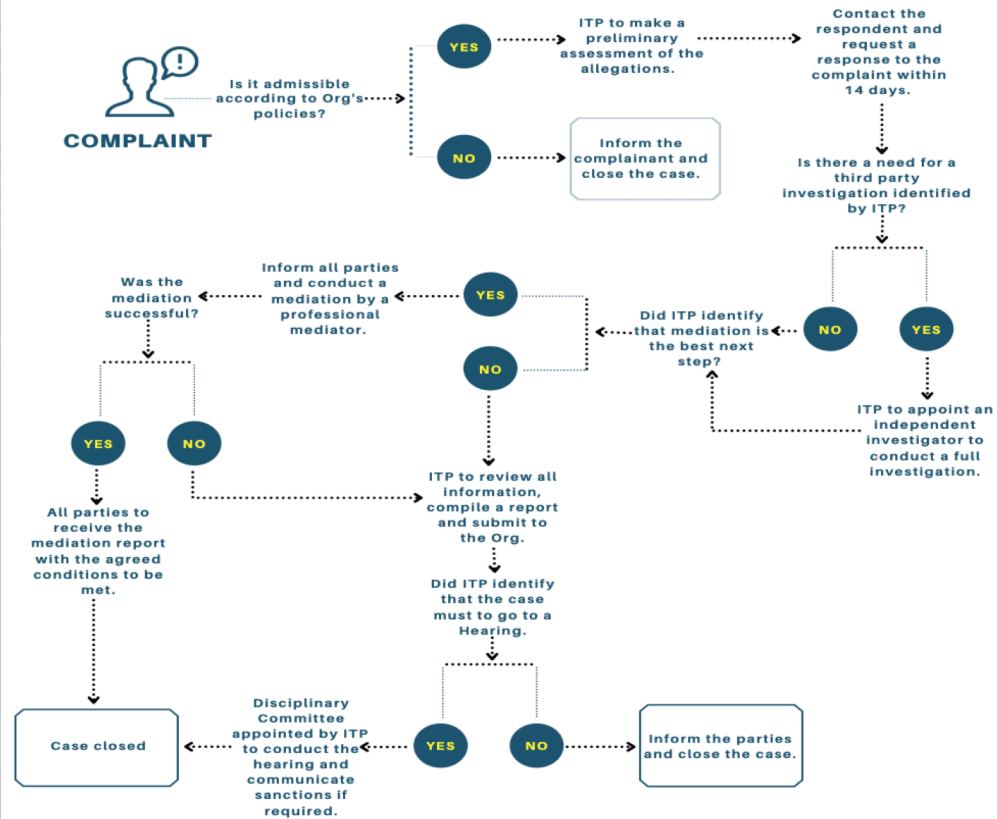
COMPLAINT

Is it admissible according to Org's policies?

YES

ITP to make a preliminary assessment of the allegations.

Contact the respondent and request a response to the complaint within 14 days.

NO

Inform the complainant and close the case.

Is there a need for a third party investigation identified by ITP?

NO

YES

ITP to appoint an independent investigator to conduct a full investigation.

Did ITP identify that mediation is the best next step?

YES

Inform all parties and conduct a mediation by a professional mediator.

Was the mediation successful?

NO

YES

NO

All parties to receive the mediation report with the agreed conditions to be met.

ITP to review all information, compile a report and submit to the Org.

Did ITP identify that the case must to go to a Hearing.

YES

NO

Inform the parties and close the case.

Disciplinary Committee appointed by ITP to conduct the hearing and communicate sanctions if required.

Case closed